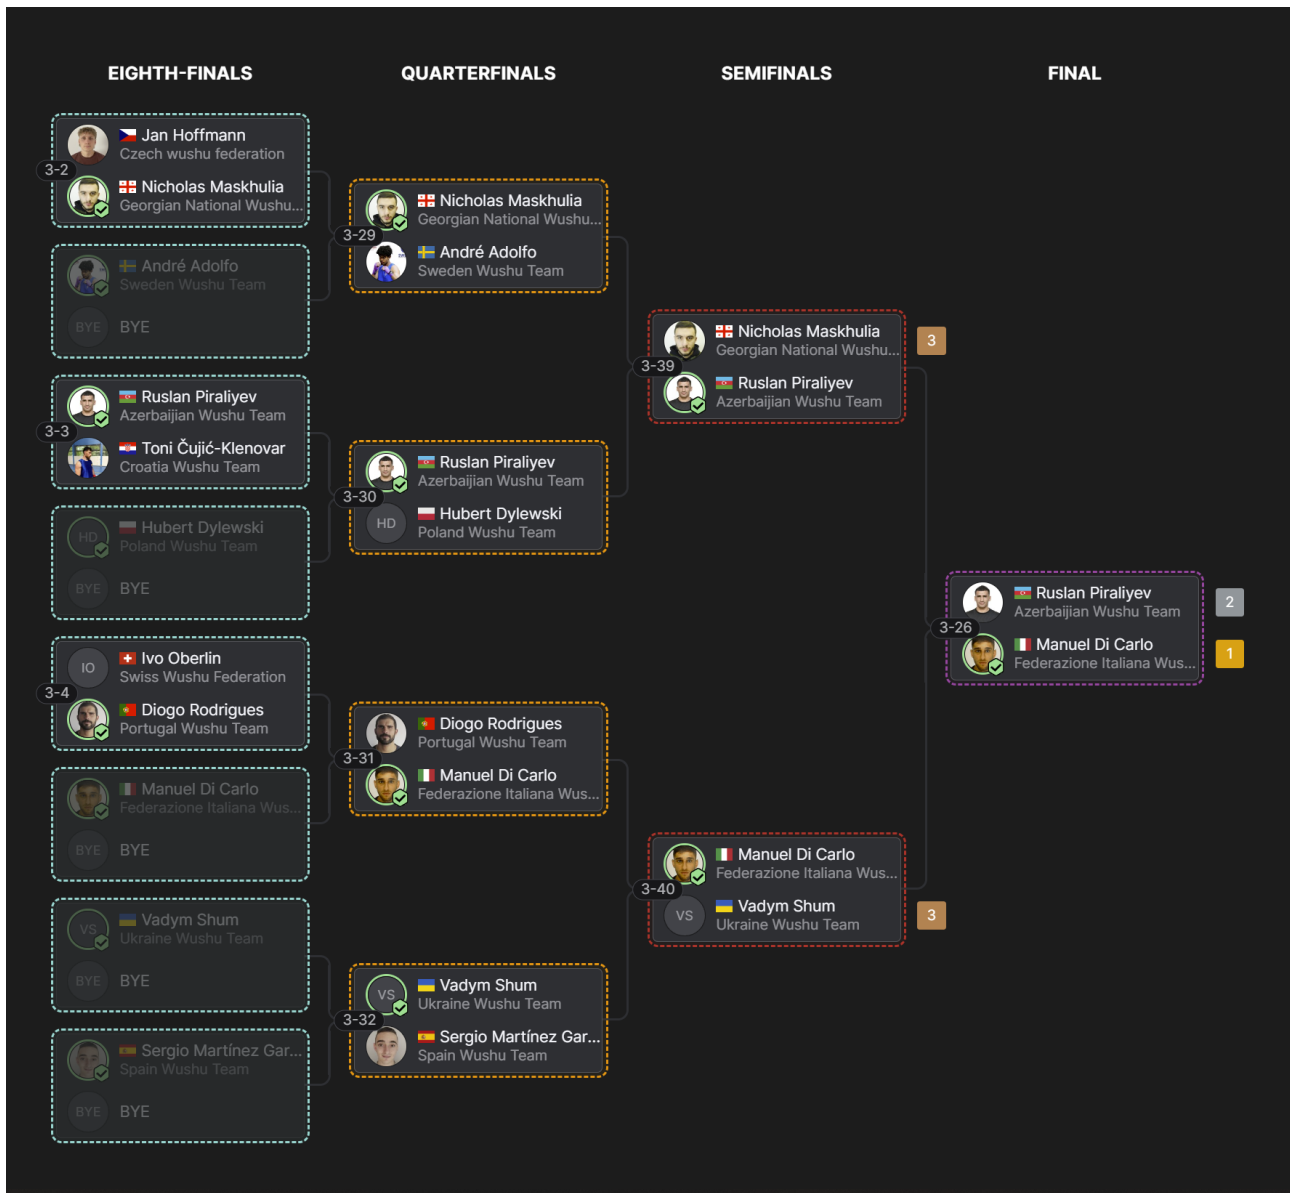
EIGHTH-FINALS

3-2
Jan Hoffmann
Czech wushu federation
Nicholas Maskhulia
Georgian National Wushu...

André Adolfo
Sweden Wushu Team
BYE BYE

3-3
Ruslan Piraliyev
Azerbaijian Wushu Team
Toni Čujić-Klenovar
Croatia Wushu Team

HD Hubert Dylewski
Poland Wushu Team
BYE BYE

3-4
IO Ivo Oberlin
Swiss Wushu Federation
Diogo Rodrigues
Portugal Wushu Team

Manuel Di Carlo
Federazione Italiana Wus...
BYE BYE

VS Vadym Shum
Ukraine Wushu Team
BYE BYE

Sergio Martínez Gar...
Spain Wushu Team
BYE BYE

QUARTERFINALS

3-29
Nicholas Maskhulia
Georgian National Wushu...
André Adolfo
Sweden Wushu Team

3-30
Ruslan Piraliyev
Azerbaijian Wushu Team
HD Hubert Dylewski
Poland Wushu Team

3-31
Diogo Rodrigues
Portugal Wushu Team
Manuel Di Carlo
Federazione Italiana Wus...

3-32
VS Vadym Shum
Ukraine Wushu Team
Sergio Martínez Gar...
Spain Wushu Team

SEMIFINALS

3-39
Nicholas Maskhulia
Georgian National Wushu...
Ruslan Piraliyev
Azerbaijian Wushu Team
3

3-40
Manuel Di Carlo
Federazione Italiana Wus...
VS Vadym Shum
Ukraine Wushu Team
3

FINAL

3-26
Ruslan Piraliyev
Azerbaijian Wushu Team
2
Manuel Di Carlo
Federazione Italiana Wus...
1